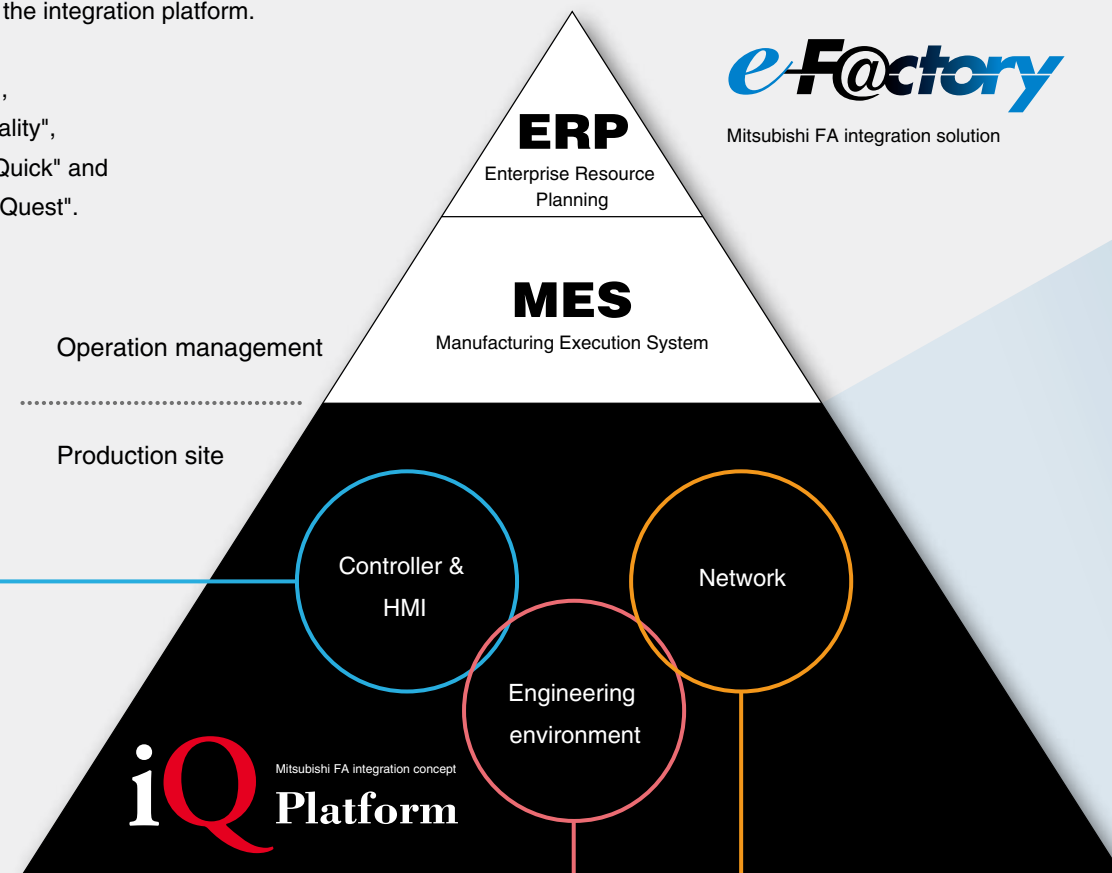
the integration platform.

,
ality",
Quick" and
Quest".

ERP
Enterprise Resource Planning

e-F@ctory
Mitsubishi FA integration solution

MES
Manufacturing Execution System

Operation management

Production site

Controller & HMI

Network

Engineering environment

iQ
Mitsubishi FA integration concept
Platform